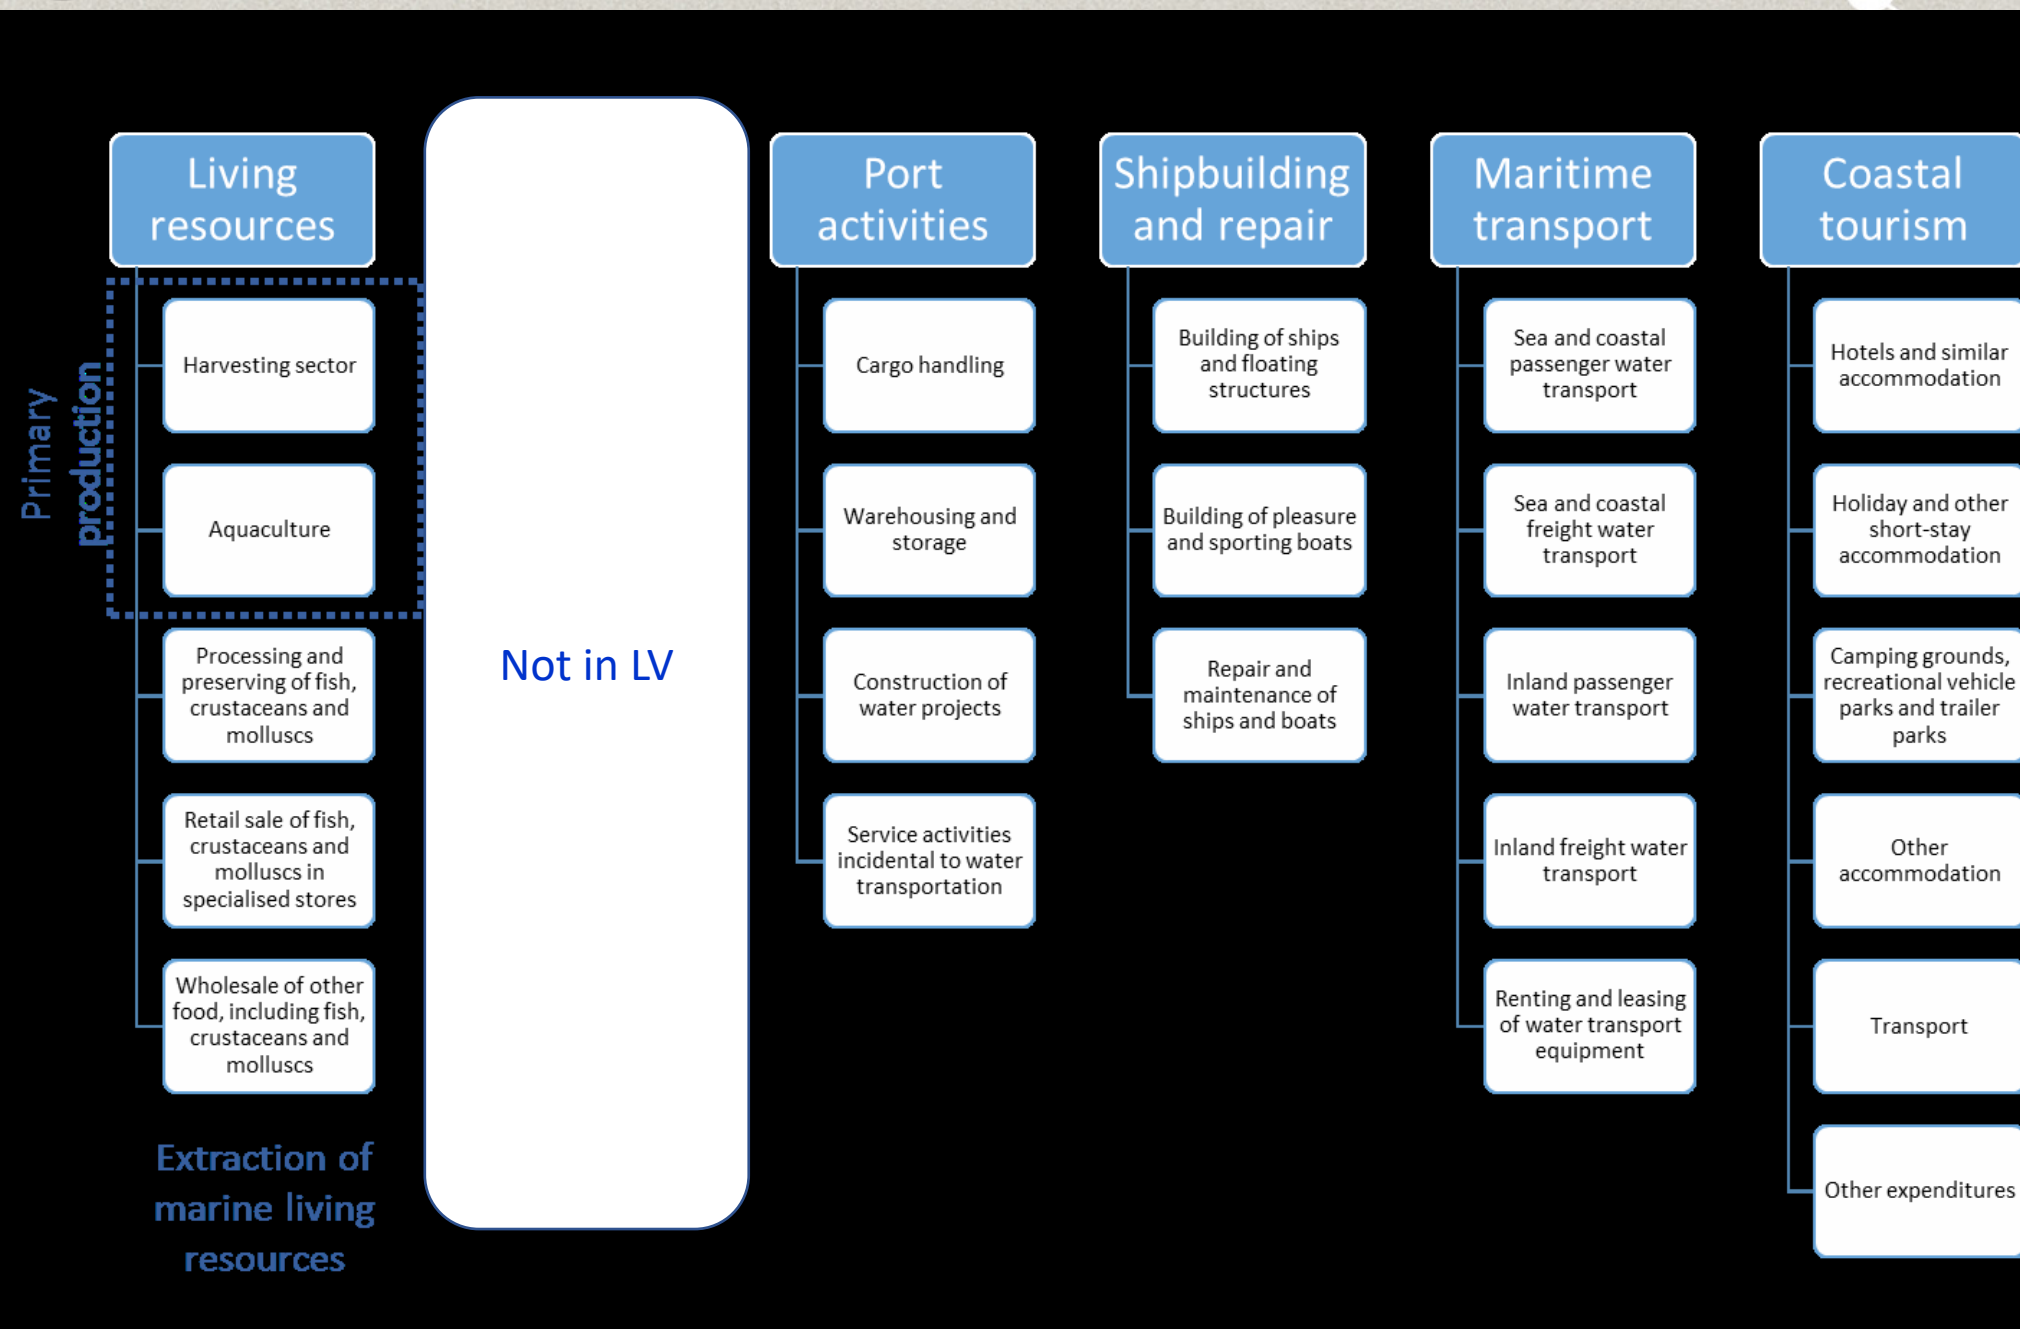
Living resources

Primary production

Harvesting sector

Aquaculture

Processing and preserving of fish, crustaceans and molluscs

Retail sale of fish, crustaceans and molluscs in specialised stores

Wholesale of other food, including fish, crustaceans and molluscs

Extraction of marine living resources

Not in LV

Port activities

Cargo handling

Warehousing and storage

Construction of water projects

Service activities incidental to water transportation

Shipbuilding and repair

Building of ships and floating structures

Building of pleasure and sporting boats

Repair and maintenance of ships and boats

Maritime transport

Sea and coastal passenger water transport

Sea and coastal freight water transport

Inland passenger water transport

Inland freight water transport

Renting and leasing of water transport equipment

Coastal tourism

Hotels and similar accommodation

Holiday and other short-stay accommodation

Camping grounds, recreational vehicle parks and trailer parks

Other accommodation

Transport

Other expenditures